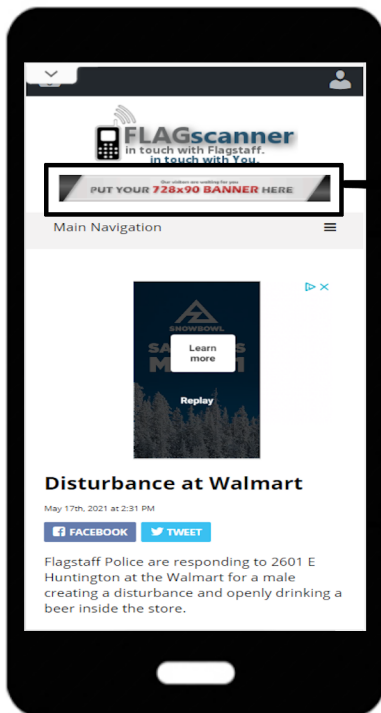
FLAGscanner
in touch with Flagstaff.
in touch with You.

Our visitors are waiting for you
PUT YOUR 728x90 BANNER HERE

Main Navigation

SNOWBOWL
SA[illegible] M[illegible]
Learn more
Replay

Disturbance at Walmart

May 17th, 2021 at 2:31 PM

FACEBOOK TWEET

Flagstaff Police are responding to 2601 E Huntington at the Walmart for a male creating a disturbance and openly drinking a beer inside the store.